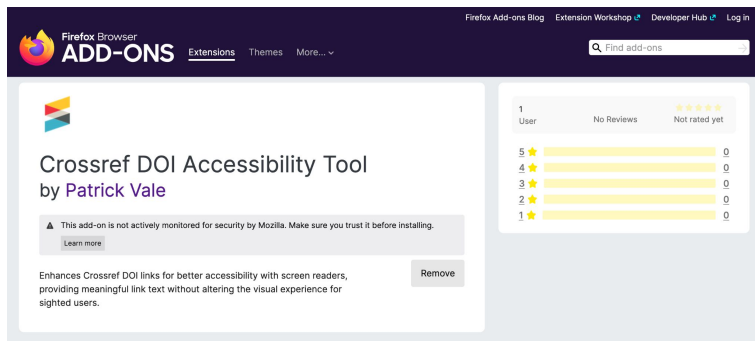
Firefox Add-ons Blog Extension Workshop Developer Hub Log in

Firefox Browser
ADD-ONS Extensions Themes More...

Find add-ons

Crossref DOI Accessibility Tool
by Patrick Vale

This add-on is not actively monitored for security by Mozilla. Make sure you trust it before installing.
Learn more

Enhances Crossref DOI links for better accessibility with screen readers, providing meaningful link text without altering the visual experience for sighted users.

Remove

1
User

No Reviews

Not rated yet

| | |
|---|---|
| 5 | 0 |
| 4 | 0 |
| 3 | 0 |
| 2 | 0 |
| 1 | 0 |